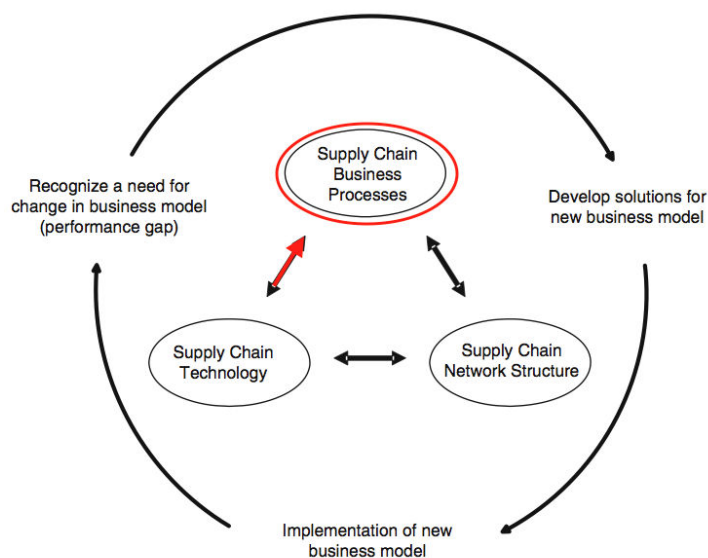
Supply Chain Business Processes

Recognize a need for change in business model (performance gap)

Develop solutions for new business model

Supply Chain Technology

Supply Chain Network Structure

Implementation of new business model